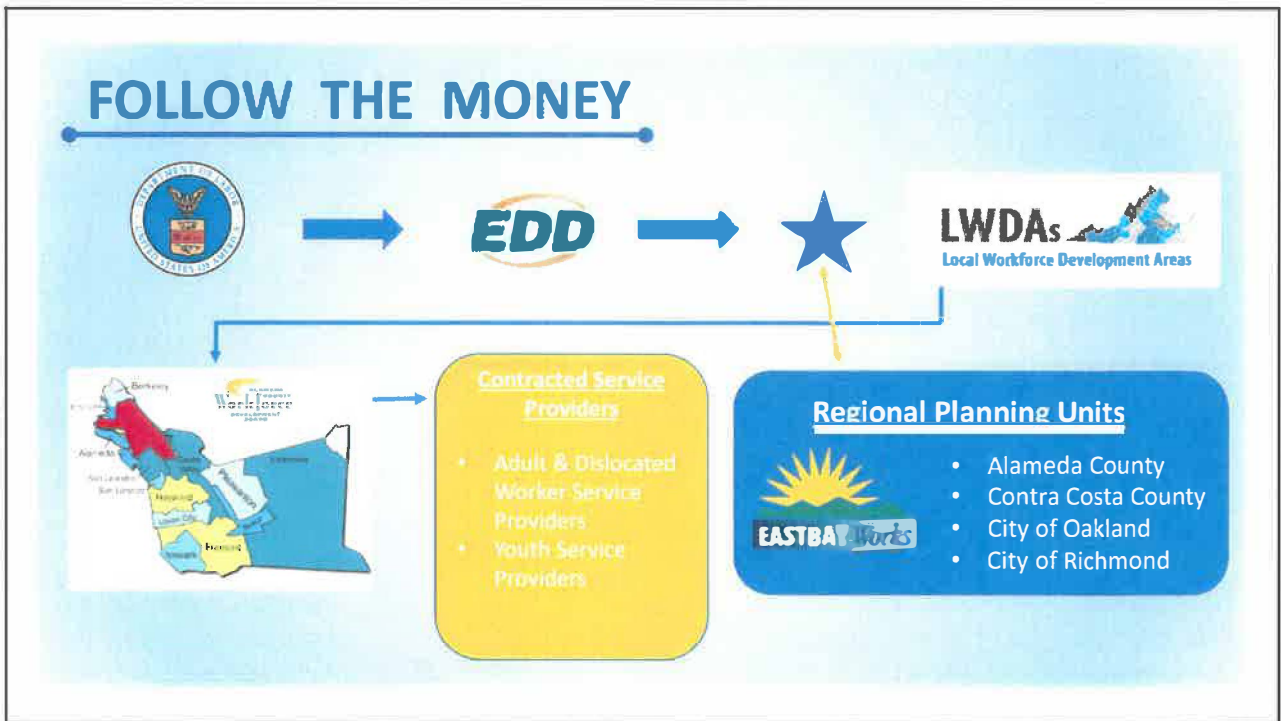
FOLLOW THE MONEY

DEPARTMENT OF LABOR UNITED STATES OF AMERICA

EDD

LWDAs
Local Workforce Development Areas

Berkeley
Alameda
Hayward
Fremont
Pleasanton
Livermore

Alameda County Workforce Development Board

Contracted Service Providers

- Adult & Dislocated Worker Service Providers
- Youth Service Providers

Regional Planning Units

EASTBAY Works

- Alameda County
- Contra Costa County
- City of Oakland
- City of Richmond